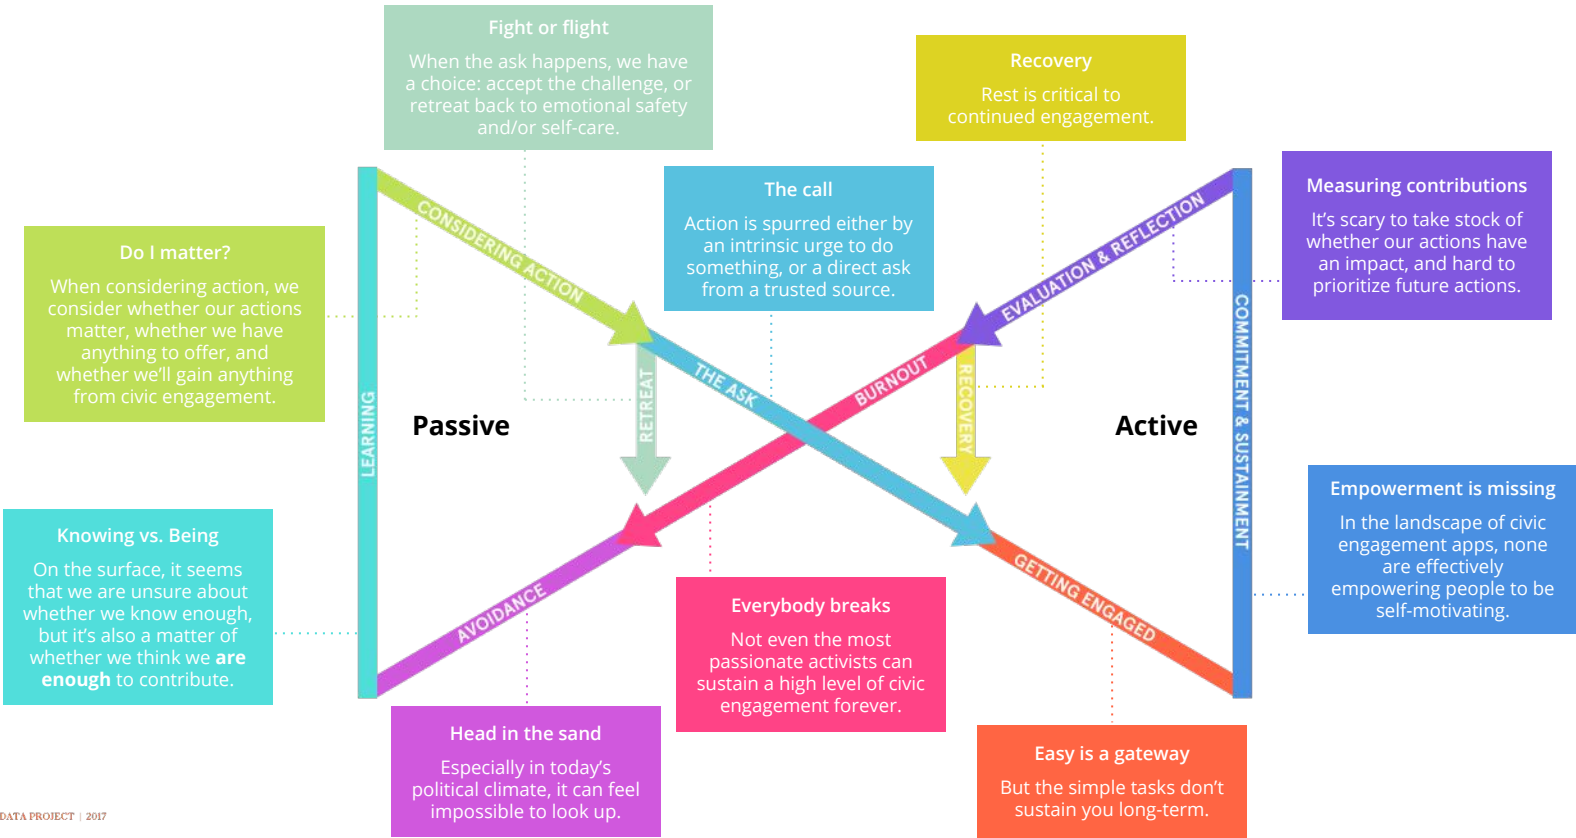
Fight or flight

When the ask happens, we have a choice: accept the challenge, or retreat back to emotional safety and/or self-care.

Recovery

Rest is critical to continued engagement.

The call

Action is spurred either by an intrinsic urge to do something, or a direct ask from a trusted source.

Measuring contributions

It's scary to take stock of whether our actions have an impact, and hard to prioritize future actions.

Do I matter?

When considering action, we consider whether our actions matter, whether we have anything to offer, and whether we'll gain anything from civic engagement.

CONSIDERING ACTION

EVALUATION & REFLECTION

RETREAT

RECOVERY

THE ASK

BURNOUT

LEARNING

COMMITMENT & SUSTAINMENT

Passive

Active

Empowerment is missing

In the landscape of civic engagement apps, none are effectively empowering people to be self-motivating.

Knowing vs. Being

On the surface, it seems that we are unsure about whether we know enough, but it's also a matter of whether we think we **are enough** to contribute.

AVOIDANCE

GETTING ENGAGED

Everybody breaks

Not even the most passionate activists can sustain a high level of civic engagement forever.

Head in the sand

Especially in today's political climate, it can feel impossible to look up.

Easy is a gateway

But the simple tasks don't sustain you long-term.

DATA PROJECT | 2017